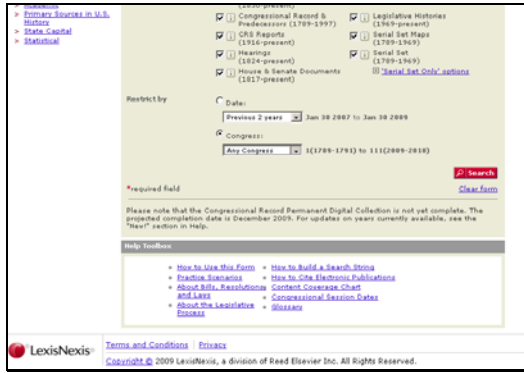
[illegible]
» Primary Sources in U.S. History
» State Capital
» Statistical

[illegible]

Congressional Record & Predecessors (1789-1997)
Legislative Histories (1969-present)
CRS Reports (1916-present)
Serial Set Maps (1789-1969)
Hearings (1824-present)
Serial Set (1789-1969)
"Serial Set Only" options
House & Senate Documents (1817-present)

Restrict by
Date:
Previous 2 years Jan 30 2007 to Jan 30 2009
Congress:
Any Congress 1(1789-1791) to 111(2009-2010)

Search

*required field
Clear form

Please note that the Congressional Record Permanent Digital Collection is not yet complete. The projected completion date is December 2009. For updates on years currently available, see the "New!" section in Help.

Help Toolbox

» How to Use this Form
» Practice Scenarios
» About Bills, Resolutions and Laws
» About the Legislative Process
» How to Build a Search String
» How to Cite Electronic Publications
Content Coverage Chart
» Congressional Session Dates
» Glossary

LexisNexis®
Terms and Conditions | Privacy
Copyright © 2009 LexisNexis, a division of Reed Elsevier Inc. All Rights Reserved.